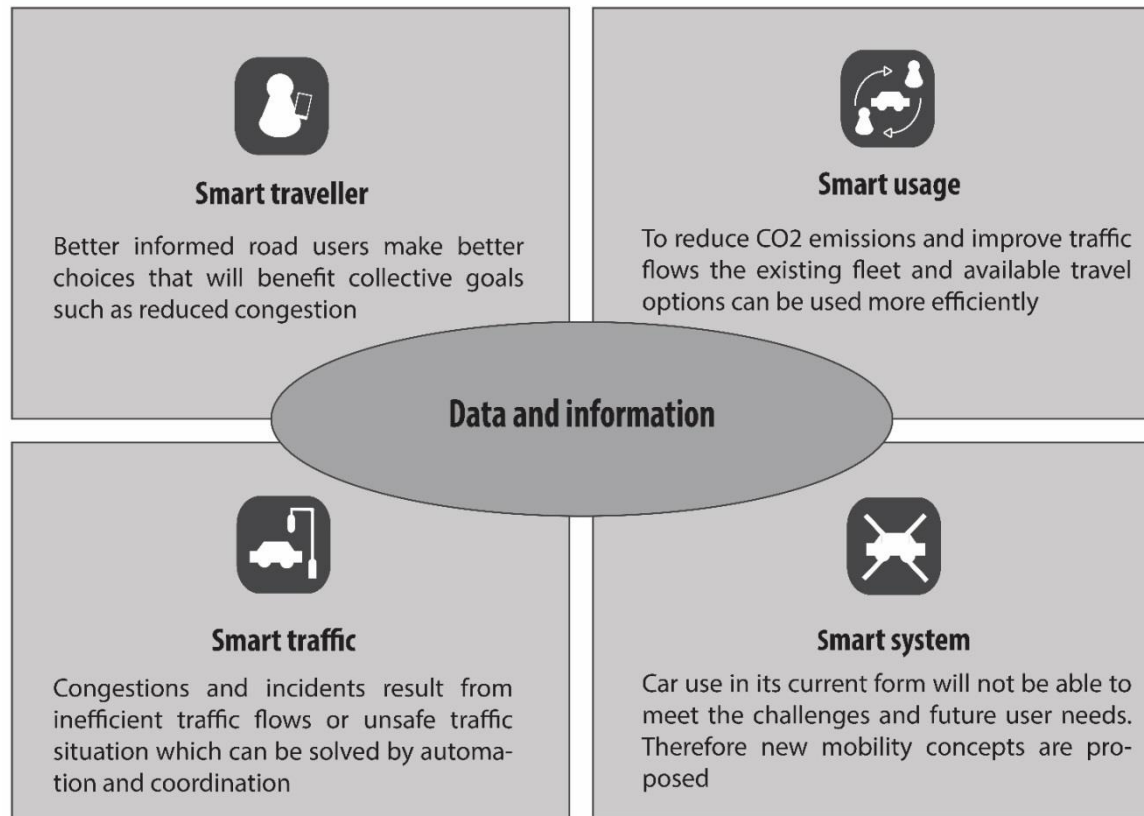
Smart traveller

Better informed road users make better choices that will benefit collective goals such as reduced congestion

Smart usage

To reduce CO2 emissions and improve traffic flows the existing fleet and available travel options can be used more efficiently

Data and information

Smart traffic

Congestions and incidents result from inefficient traffic flows or unsafe traffic situation which can be solved by automation and coordination

Smart system

Car use in its current form will not be able to meet the challenges and future user needs. Therefore new mobility concepts are proposed